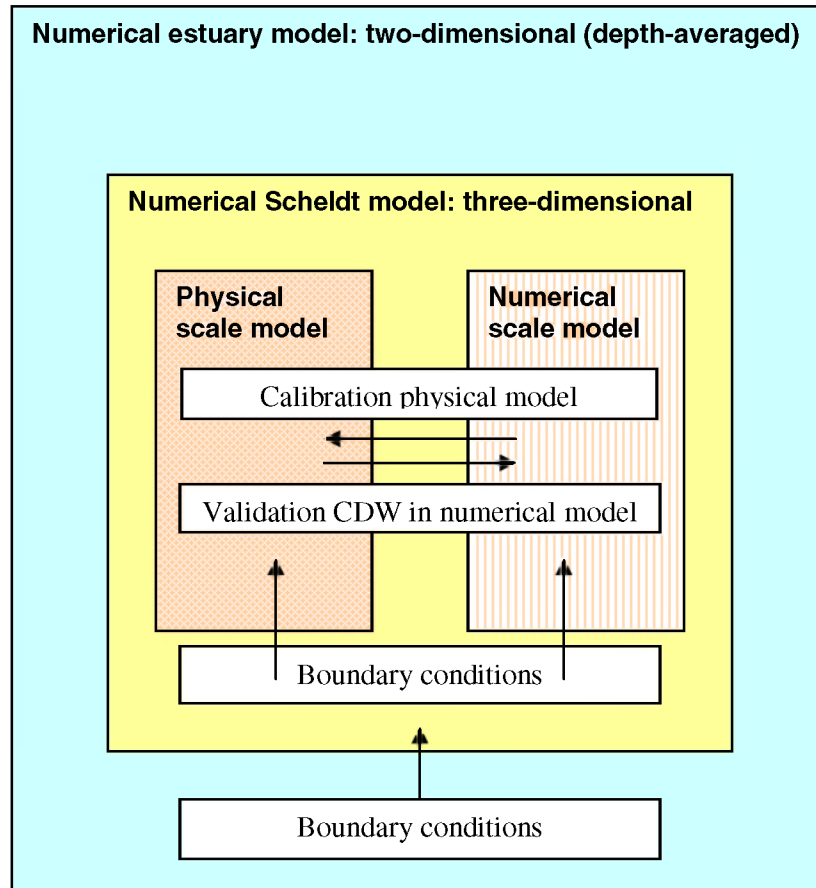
Numerical estuary model: two-dimensional (depth-averaged)

Numerical Scheldt model: three-dimensional

Physical scale model

Numerical scale model

Calibration physical model

Validation CDW in numerical model

Boundary conditions

Boundary conditions